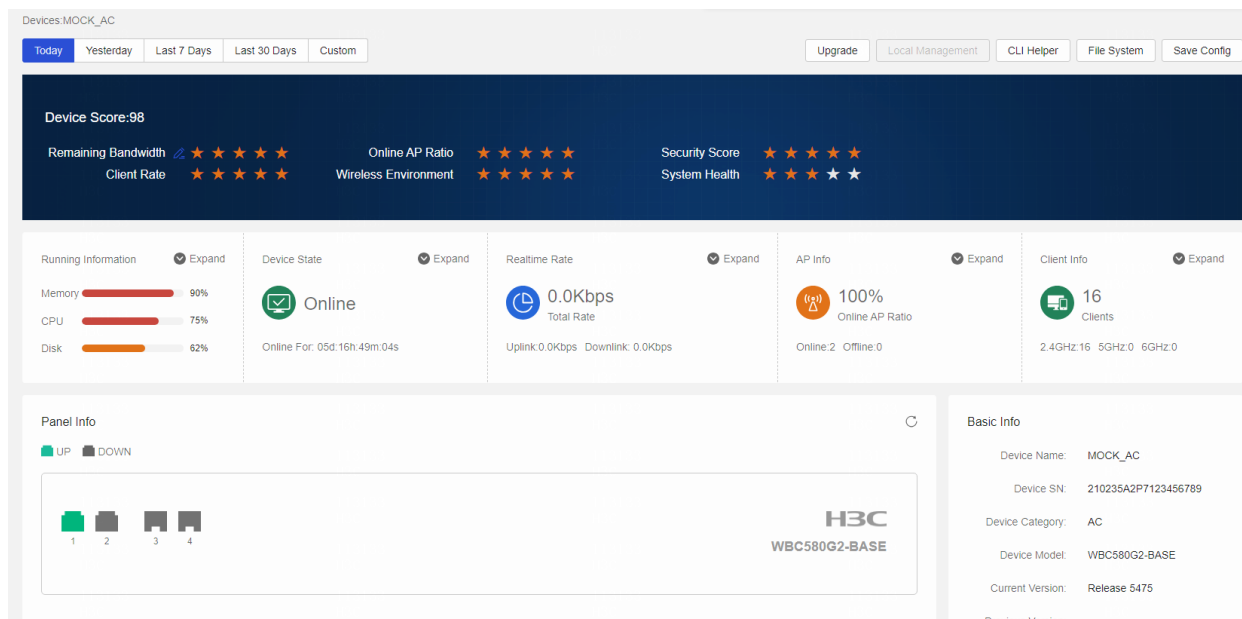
Devices:MOCK_AC

Today Yesterday Last 7 Days Last 30 Days Custom

Upgrade Local Management CLI Helper File System Save Config

Device Score:98

Remaining Bandwidth ★★★★★
Client Rate ★★★★★
Online AP Ratio ★★★★★
Wireless Environment ★★★★★
Security Score ★★★★★
System Health ★★★★★

Running Information Expand
Memory 90%
CPU 75%
Disk 62%

Device State Expand
Online
Online For: 05d:16h:49m:04s

Realtime Rate Expand
0.0Kbps
Total Rate
Uplink:0.0Kbps Downlink: 0.0Kbps

AP Info Expand
100%
Online AP Ratio
Online:2 Offline:0

Client Info Expand
16
Clients
2.4GHz:16 5GHz:0 6GHz:0

Panel Info

UP DOWN

1 2 3 4

H3C
WBC580G2-BASE

Basic Info

Device Name: MOCK_AC
Device SN: 210235A2P7123456789
Device Category: AC
Device Model: WBC580G2-BASE
Current Version: Release 5475
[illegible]